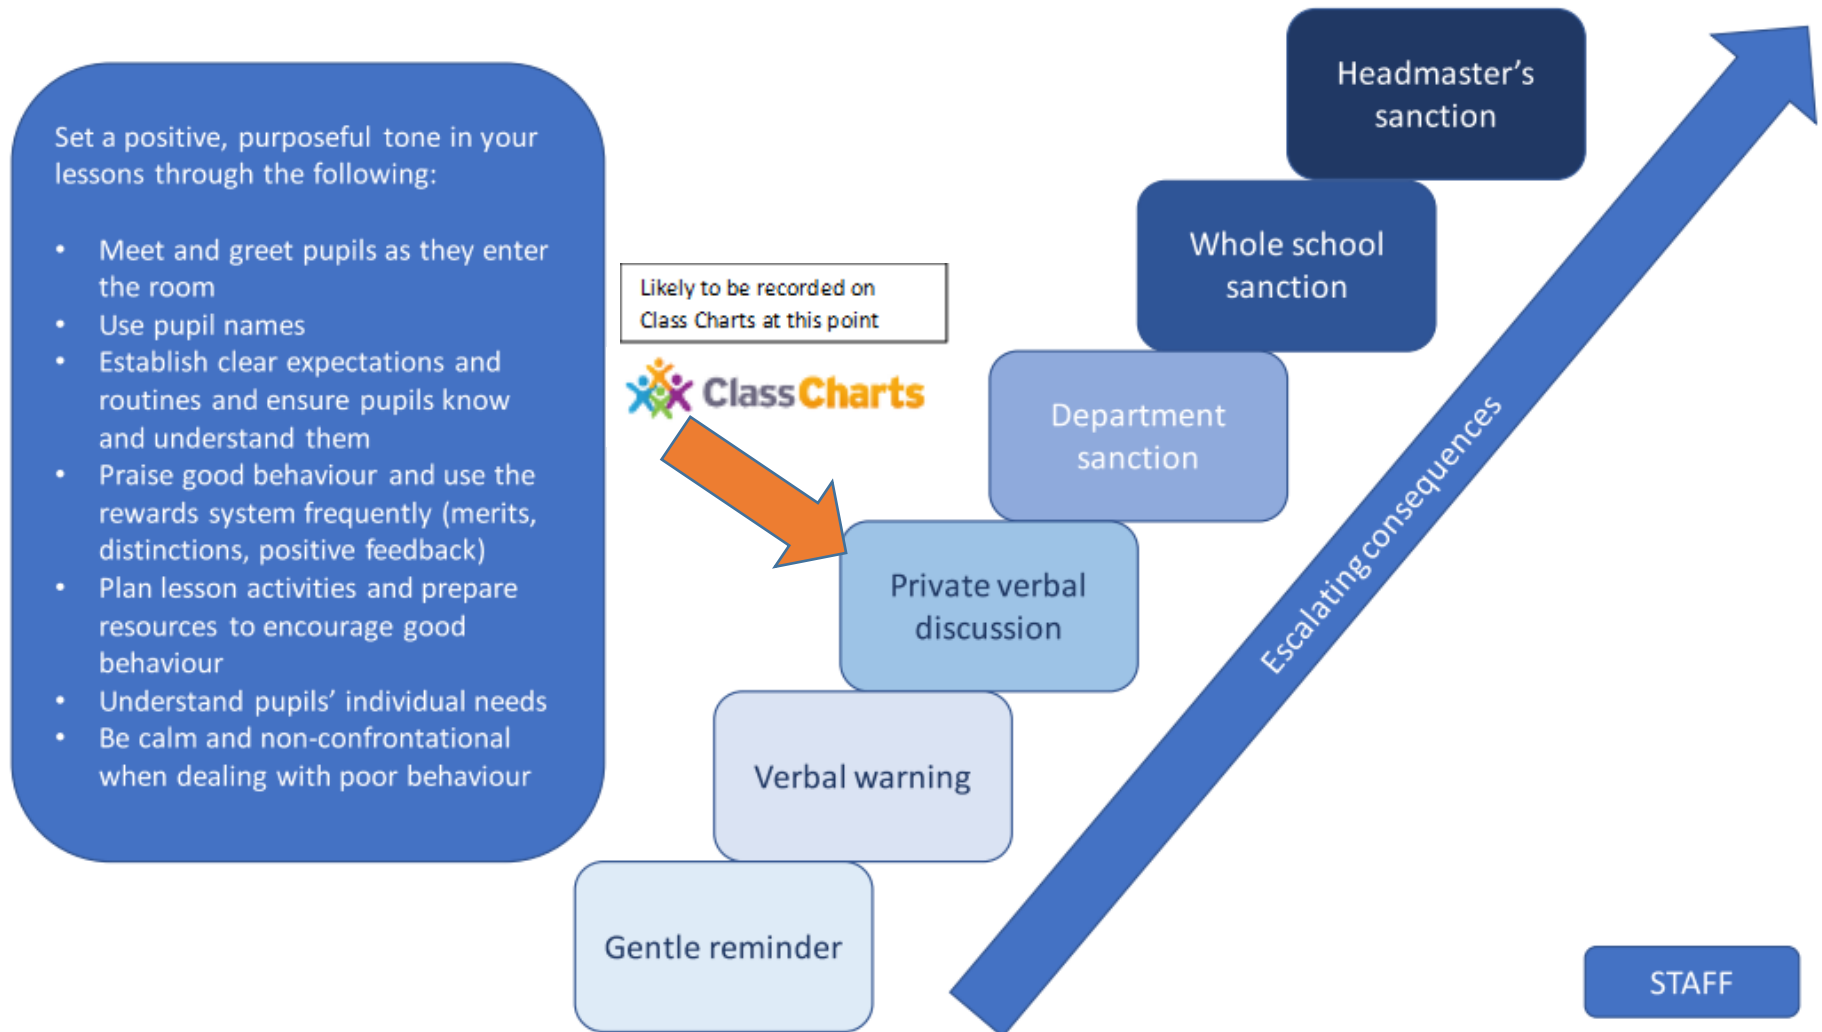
Set a positive, purposeful tone in your lessons through the following:

- Meet and greet pupils as they enter the room
- Use pupil names
- Establish clear expectations and routines and ensure pupils know and understand them
- Praise good behaviour and use the rewards system frequently (merits, distinctions, positive feedback)
- Plan lesson activities and prepare resources to encourage good behaviour
- Understand pupils' individual needs
- Be calm and non-confrontational when dealing with poor behaviour

Likely to be recorded on Class Charts at this point

ClassCharts

Headmaster's sanction

Whole school sanction

Department sanction

Private verbal discussion

Verbal warning

Gentle reminder

Escalating consequences

STAFF